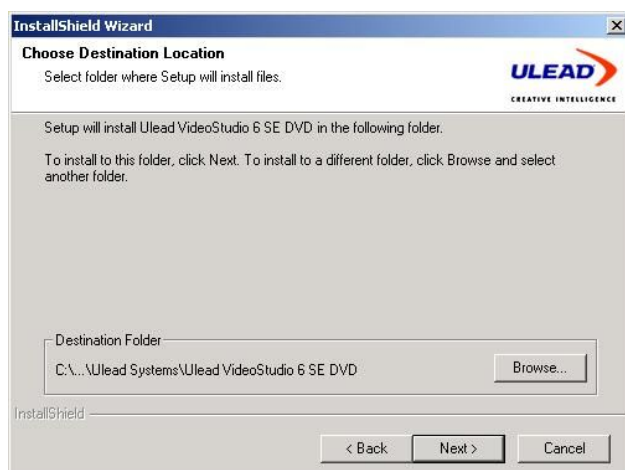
InstallShield Wizard

×

Choose Destination Location

Select folder where Setup will install files.

ULEAD

CREATIVE INTELLIGENCE

Setup will install Ulead VideoStudio 6 SE DVD in the following folder.

To install to this folder, click Next. To install to a different folder, click Browse and select another folder.

Destination Folder

C:\...\Ulead Systems\Ulead VideoStudio 6 SE DVD

Browse...

InstallShield

< Back

Next >

Cancel